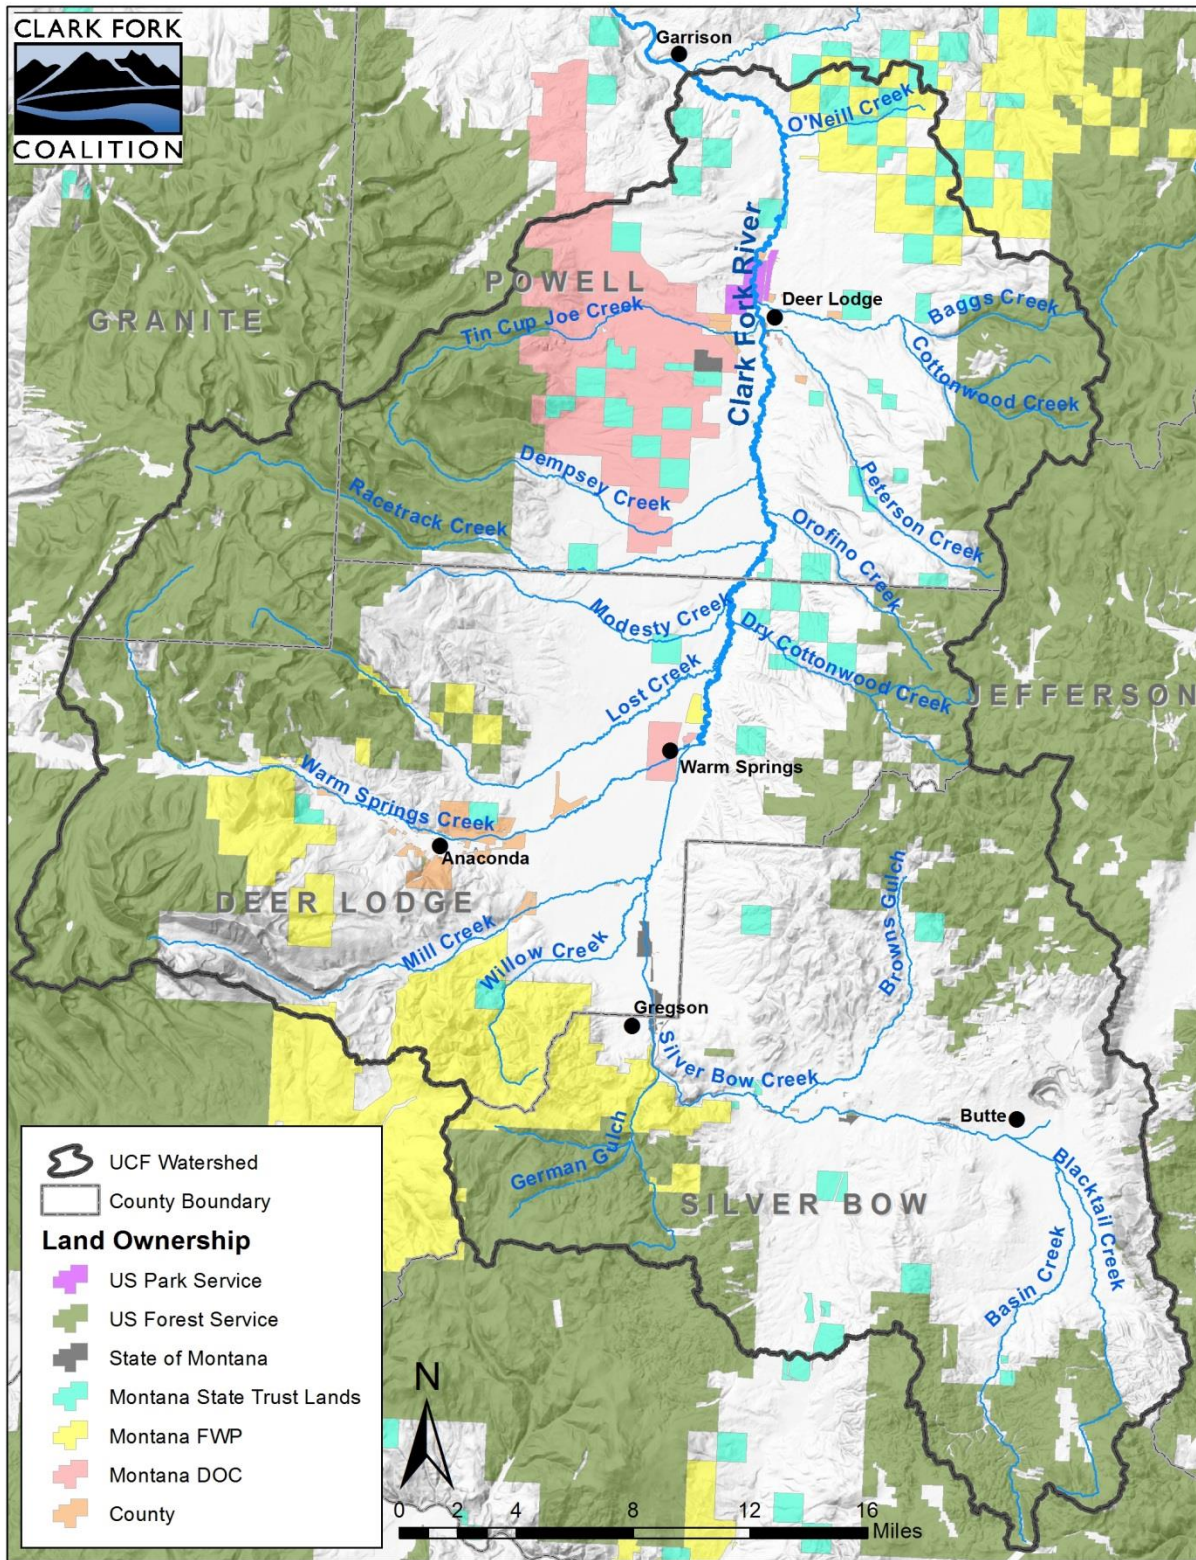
CLARK FORK
COALITION

Garrison
O'Neill Creek
POWELL
GRANITE
Clark Fork River
Deer Lodge
Tin Cup Joe Creek
Baggs Creek
Cottonwood Creek
Dempsey Creek
Racetrack Creek
Peterson Creek
Orofino Creek
Modesty Creek
Dry Cottonwood Creek
JEFFERSON
Lost Creek
Warm Springs
Warm Springs Creek
Anaconda
DEER LODGE
Mill Creek
Willow Creek
Browns Gulch
Gregson
Silver Bow Creek
Butte
German Gulch
SILVER BOW
Blacktail Creek
Basin Creek

UCF Watershed
County Boundary
Land Ownership
US Park Service
US Forest Service
State of Montana
Montana State Trust Lands
Montana FWP
Montana DOC
County

N
0 2 4 8 12 16 Miles